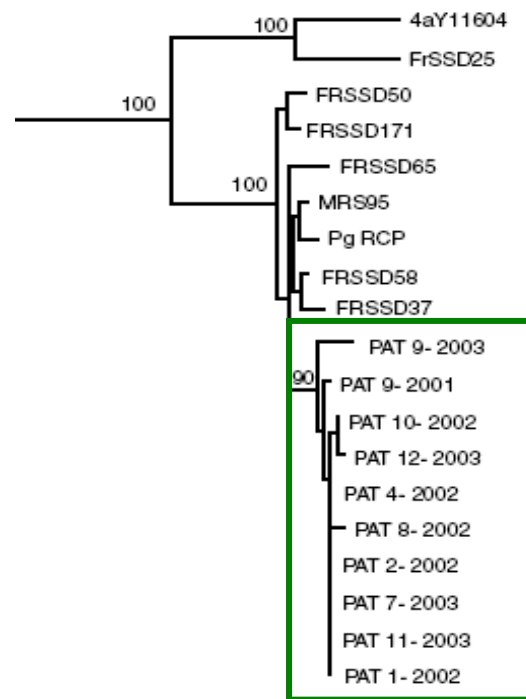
100
4aY11604
FrSSD25
100
FRSSD50
FRSSD171
100
FRSSD65
MRS95
Pg RCP
FRSSD58
FRSSD37
PAT 9- 2003
90
PAT 9- 2001
PAT 10- 2002
PAT 12- 2003
PAT 4- 2002
PAT 8- 2002
PAT 2- 2002
PAT 7- 2003
PAT 11- 2003
PAT 1- 2002